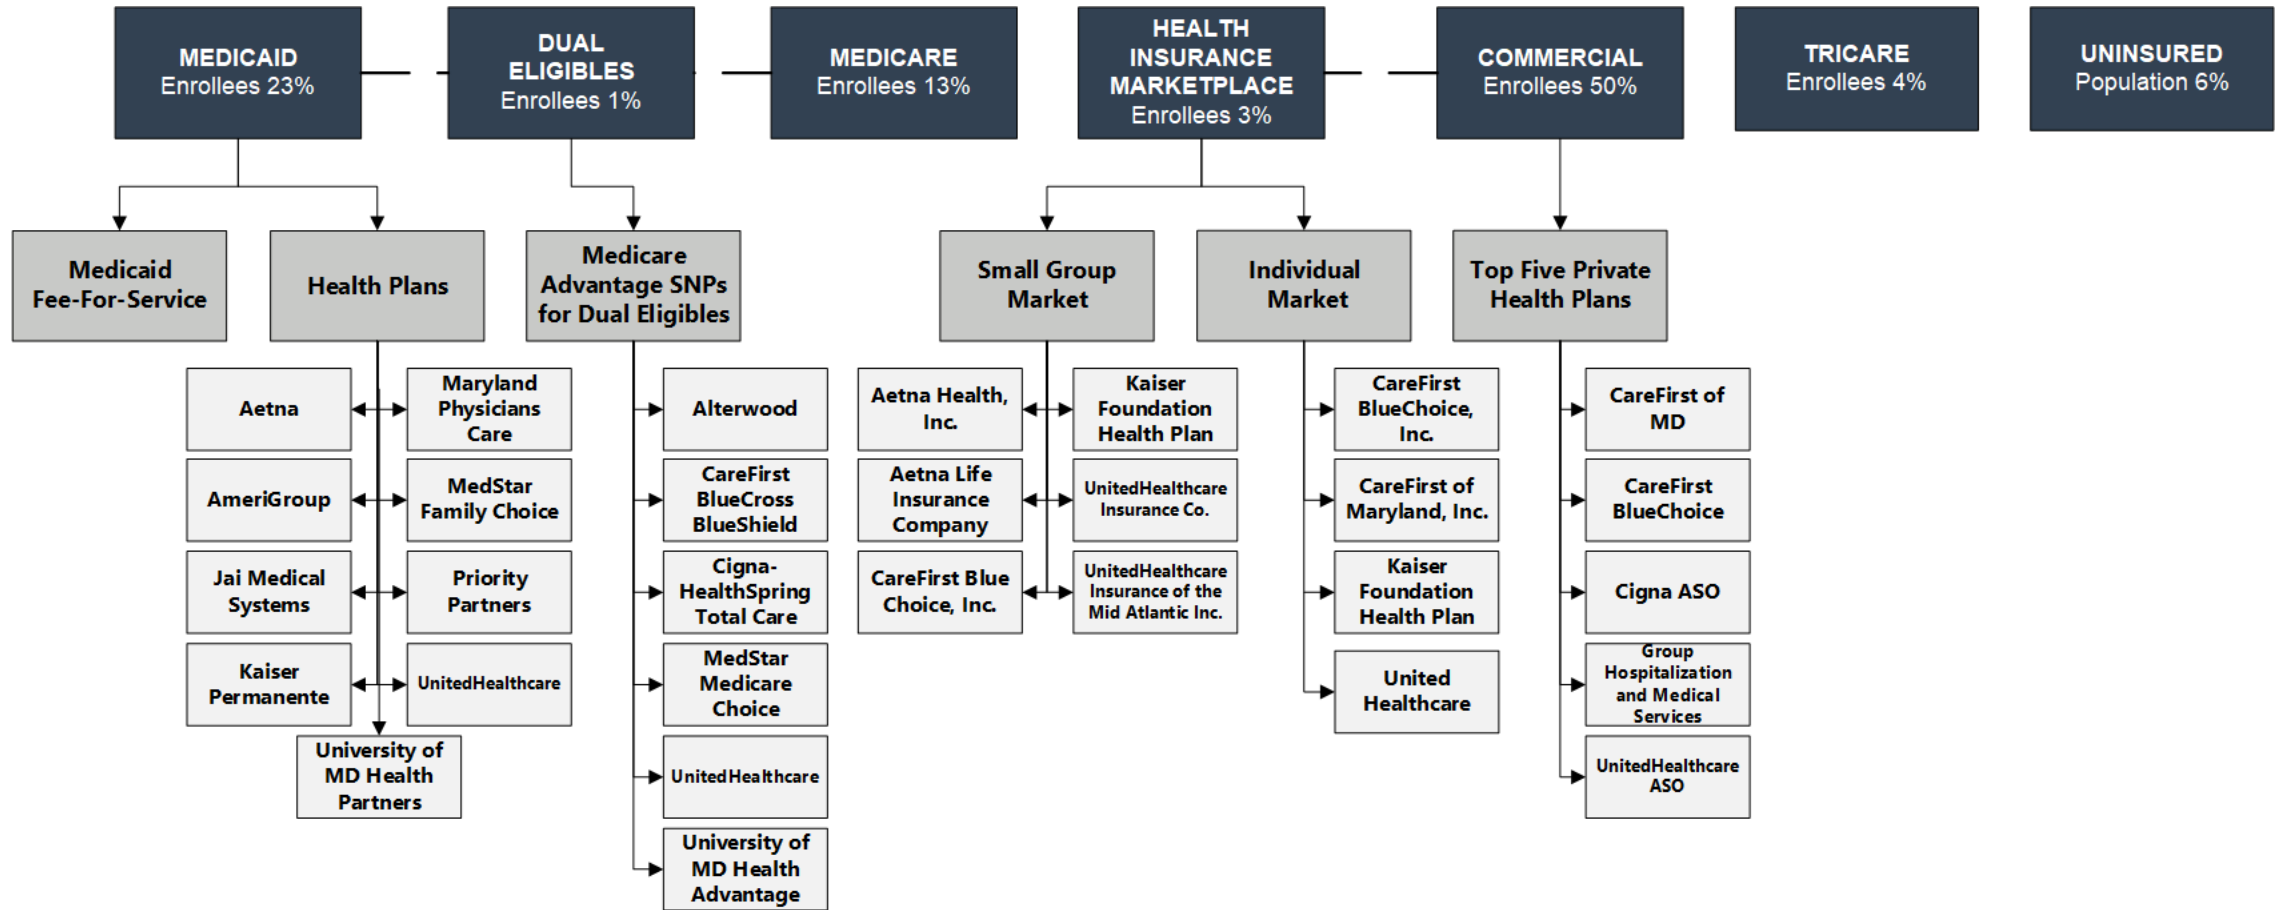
MEDICAID
Enrollees 23%

DUAL ELIGIBLES
Enrollees 1%

MEDICARE
Enrollees 13%

HEALTH INSURANCE MARKETPLACE
Enrollees 3%

COMMERCIAL
Enrollees 50%

TRICARE
Enrollees 4%

UNINSURED
Population 6%

Medicaid Fee-For-Service

Health Plans

Aetna
Maryland Physicians Care
AmeriGroup
MedStar Family Choice
Jai Medical Systems
Priority Partners
Kaiser Permanente
UnitedHealthcare
University of MD Health Partners

Medicare Advantage SNPs for Dual Eligibles

Alterwood
CareFirst BlueCross BlueShield
Cigna-HealthSpring Total Care
MedStar Medicare Choice
UnitedHealthcare
University of MD Health Advantage

Small Group Market

Aetna Health, Inc.
Kaiser Foundation Health Plan
Aetna Life Insurance Company
UnitedHealthcare Insurance Co.
CareFirst Blue Choice, Inc.
UnitedHealthcare Insurance of the Mid Atlantic Inc.

Individual Market

CareFirst BlueChoice, Inc.
CareFirst of Maryland, Inc.
Kaiser Foundation Health Plan
United Healthcare

Top Five Private Health Plans

CareFirst of MD
CareFirst BlueChoice
Cigna ASO
Group Hospitalization and Medical Services
UnitedHealthcare ASO